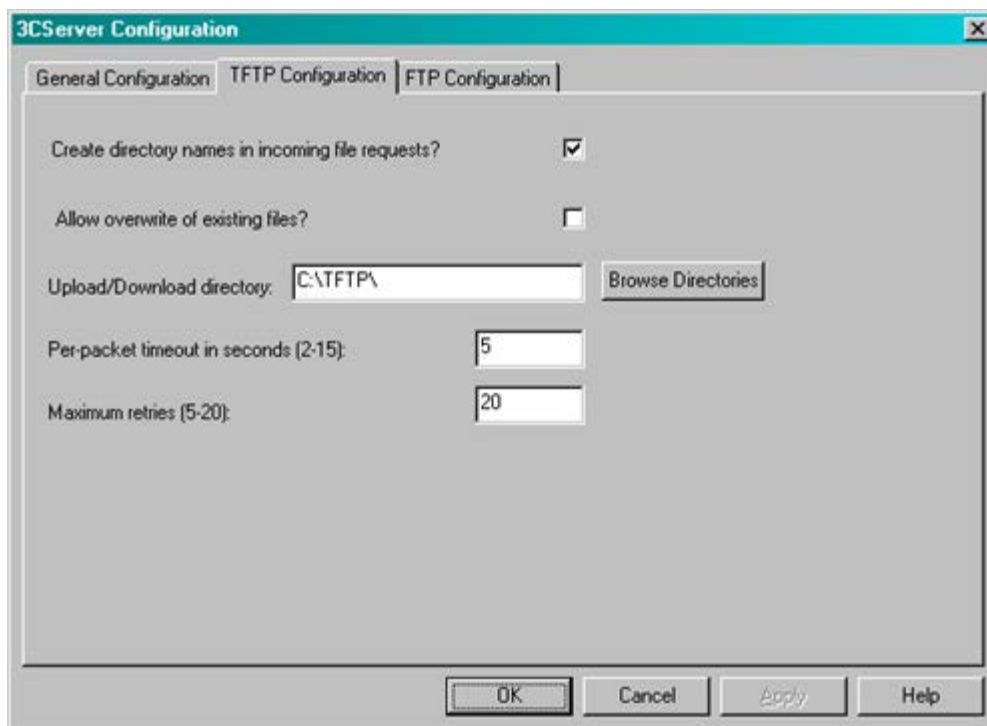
3CServer Configuration

General Configuration | TFTP Configuration | FTP Configuration

Create directory names in incoming file requests?

Allow overwrite of existing files?

Upload/Download directory: C:\TFTP\

Browse Directories

Per-packet timeout in seconds (2-15): 5

Maximum retries (5-20): 20

OK | Cancel | Apply | Help